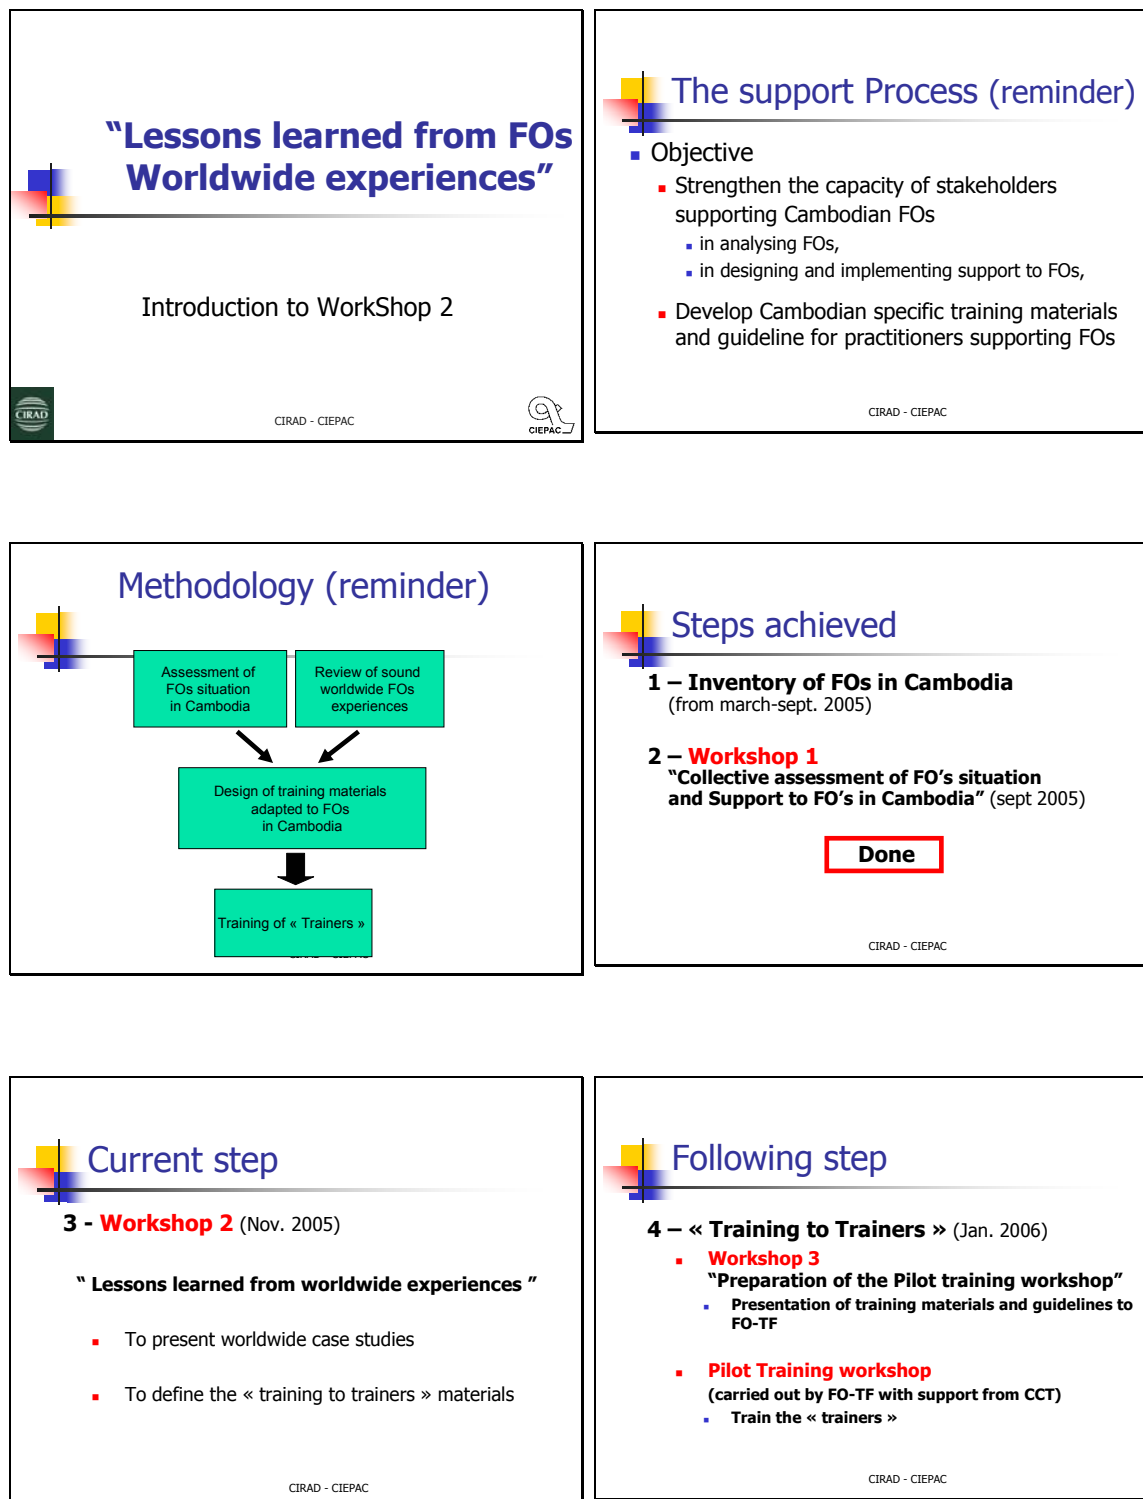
“Lessons learned from FOs Worldwide experiences”

Introduction to WorkShop 2

CIRAD

CIRAD - CIEPAC

CIEPAC

The support Process (reminder)

- Objective
  - Strengthen the capacity of stakeholders supporting Cambodian FOs
    - in analysing FOs,
    - in designing and implementing support to FOs,
  - Develop Cambodian specific training materials and guideline for practitioners supporting FOs

CIRAD - CIEPAC

Methodology (reminder)

Assessment of FOs situation in Cambodia

Review of sound worldwide FOs experiences

Design of training materials adapted to FOs in Cambodia

Training of « Trainers »

Steps achieved

1 – Inventory of FOs in Cambodia
(from march-sept. 2005)

2 – Workshop 1
“Collective assessment of FO’s situation and Support to FO’s in Cambodia” (sept 2005)

Done

CIRAD - CIEPAC

Current step

3 - Workshop 2 (Nov. 2005)

“ Lessons learned from worldwide experiences ”

- To present worldwide case studies
- To define the « training to trainers » materials

CIRAD - CIEPAC

Following step

4 – « Training to Trainers » (Jan. 2006)

- Workshop 3
  “Preparation of the Pilot training workshop”
  - Presentation of training materials and guidelines to FO-TF
- Pilot Training workshop
  (carried out by FO-TF with support from CCT)
  - Train the « trainers »

CIRAD - CIEPAC